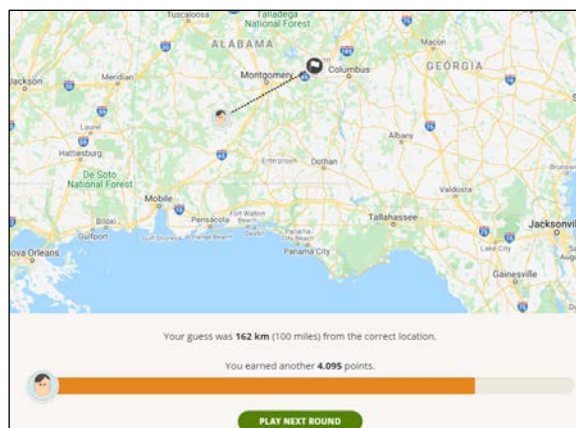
Tuscaloosa
Talladega National Forest
ALABAMA
Macon
Jackson
Meridian
Montgomery
Columbus
GEORGIA
Laurel
Albany
Hattiesburg
Enterprise
Dothan
De Soto National Forest
Valdosta
Mobile
Fort Walton
Tallahassee
Jacksonville
Biloxi
Pensacola
Destin
Gulfport
Gulf Shores
Orange Beach
Panama City Beach
Lake City
New Orleans
Panama City
Gainesville

Your guess was 162 km (100 miles) from the correct location.

You earned another 4.095 points.

PLAY NEXT ROUND